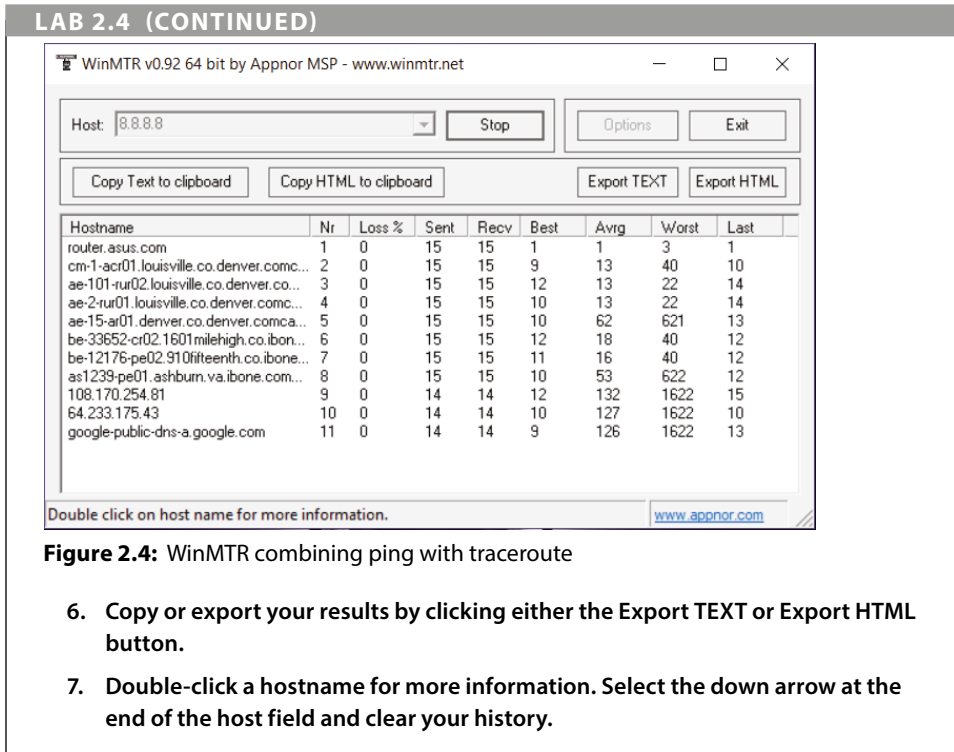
LAB 2.4 (CONTINUED)

WinMTR v0.92 64 bit by Appnor MSP - www.winmtr.net

Host: 8.8.8.8

Stop

Options

Exit

Copy Text to clipboard

Copy HTML to clipboard

Export TEXT

Export HTML

| Hostname | Nr | Loss % | Sent | Recv | Best | Avrg | Worst | Last |
|---|---|---|---|---|---|---|---|---|
| router.asus.com | 1 | 0 | 15 | 15 | 1 | 1 | 3 | 1 |
| cm-1-acr01.louisville.co.denver.comc... | 2 | 0 | 15 | 15 | 9 | 13 | 40 | 10 |
| ae-101-rur02.louisville.co.denver.co... | 3 | 0 | 15 | 15 | 12 | 13 | 22 | 14 |
| ae-2-rur01.louisville.co.denver.comc... | 4 | 0 | 15 | 15 | 10 | 13 | 22 | 14 |
| ae-15-ar01.denver.co.denver.comca... | 5 | 0 | 15 | 15 | 10 | 62 | 621 | 13 |
| be-33652-cr02.1601milehigh.co.ibon... | 6 | 0 | 15 | 15 | 12 | 18 | 40 | 12 |
| be-12176-pe02.910fifteenth.co.ibone... | 7 | 0 | 15 | 15 | 11 | 16 | 40 | 12 |
| as1239-pe01.ashburn.va.ibone.com... | 8 | 0 | 15 | 15 | 10 | 53 | 622 | 12 |
| 108.170.254.81 | 9 | 0 | 14 | 14 | 12 | 132 | 1622 | 15 |
| 64.233.175.43 | 10 | 0 | 14 | 14 | 10 | 127 | 1622 | 10 |
| google-public-dns-a.google.com | 11 | 0 | 14 | 14 | 9 | 126 | 1622 | 13 |

Double click on host name for more information.

www.appnor.com

Figure 2.4: WinMTR combining ping with traceroute

6. Copy or export your results by clicking either the Export TEXT or Export HTML button.

7. Double-click a hostname for more information. Select the down arrow at the end of the host field and clear your history.